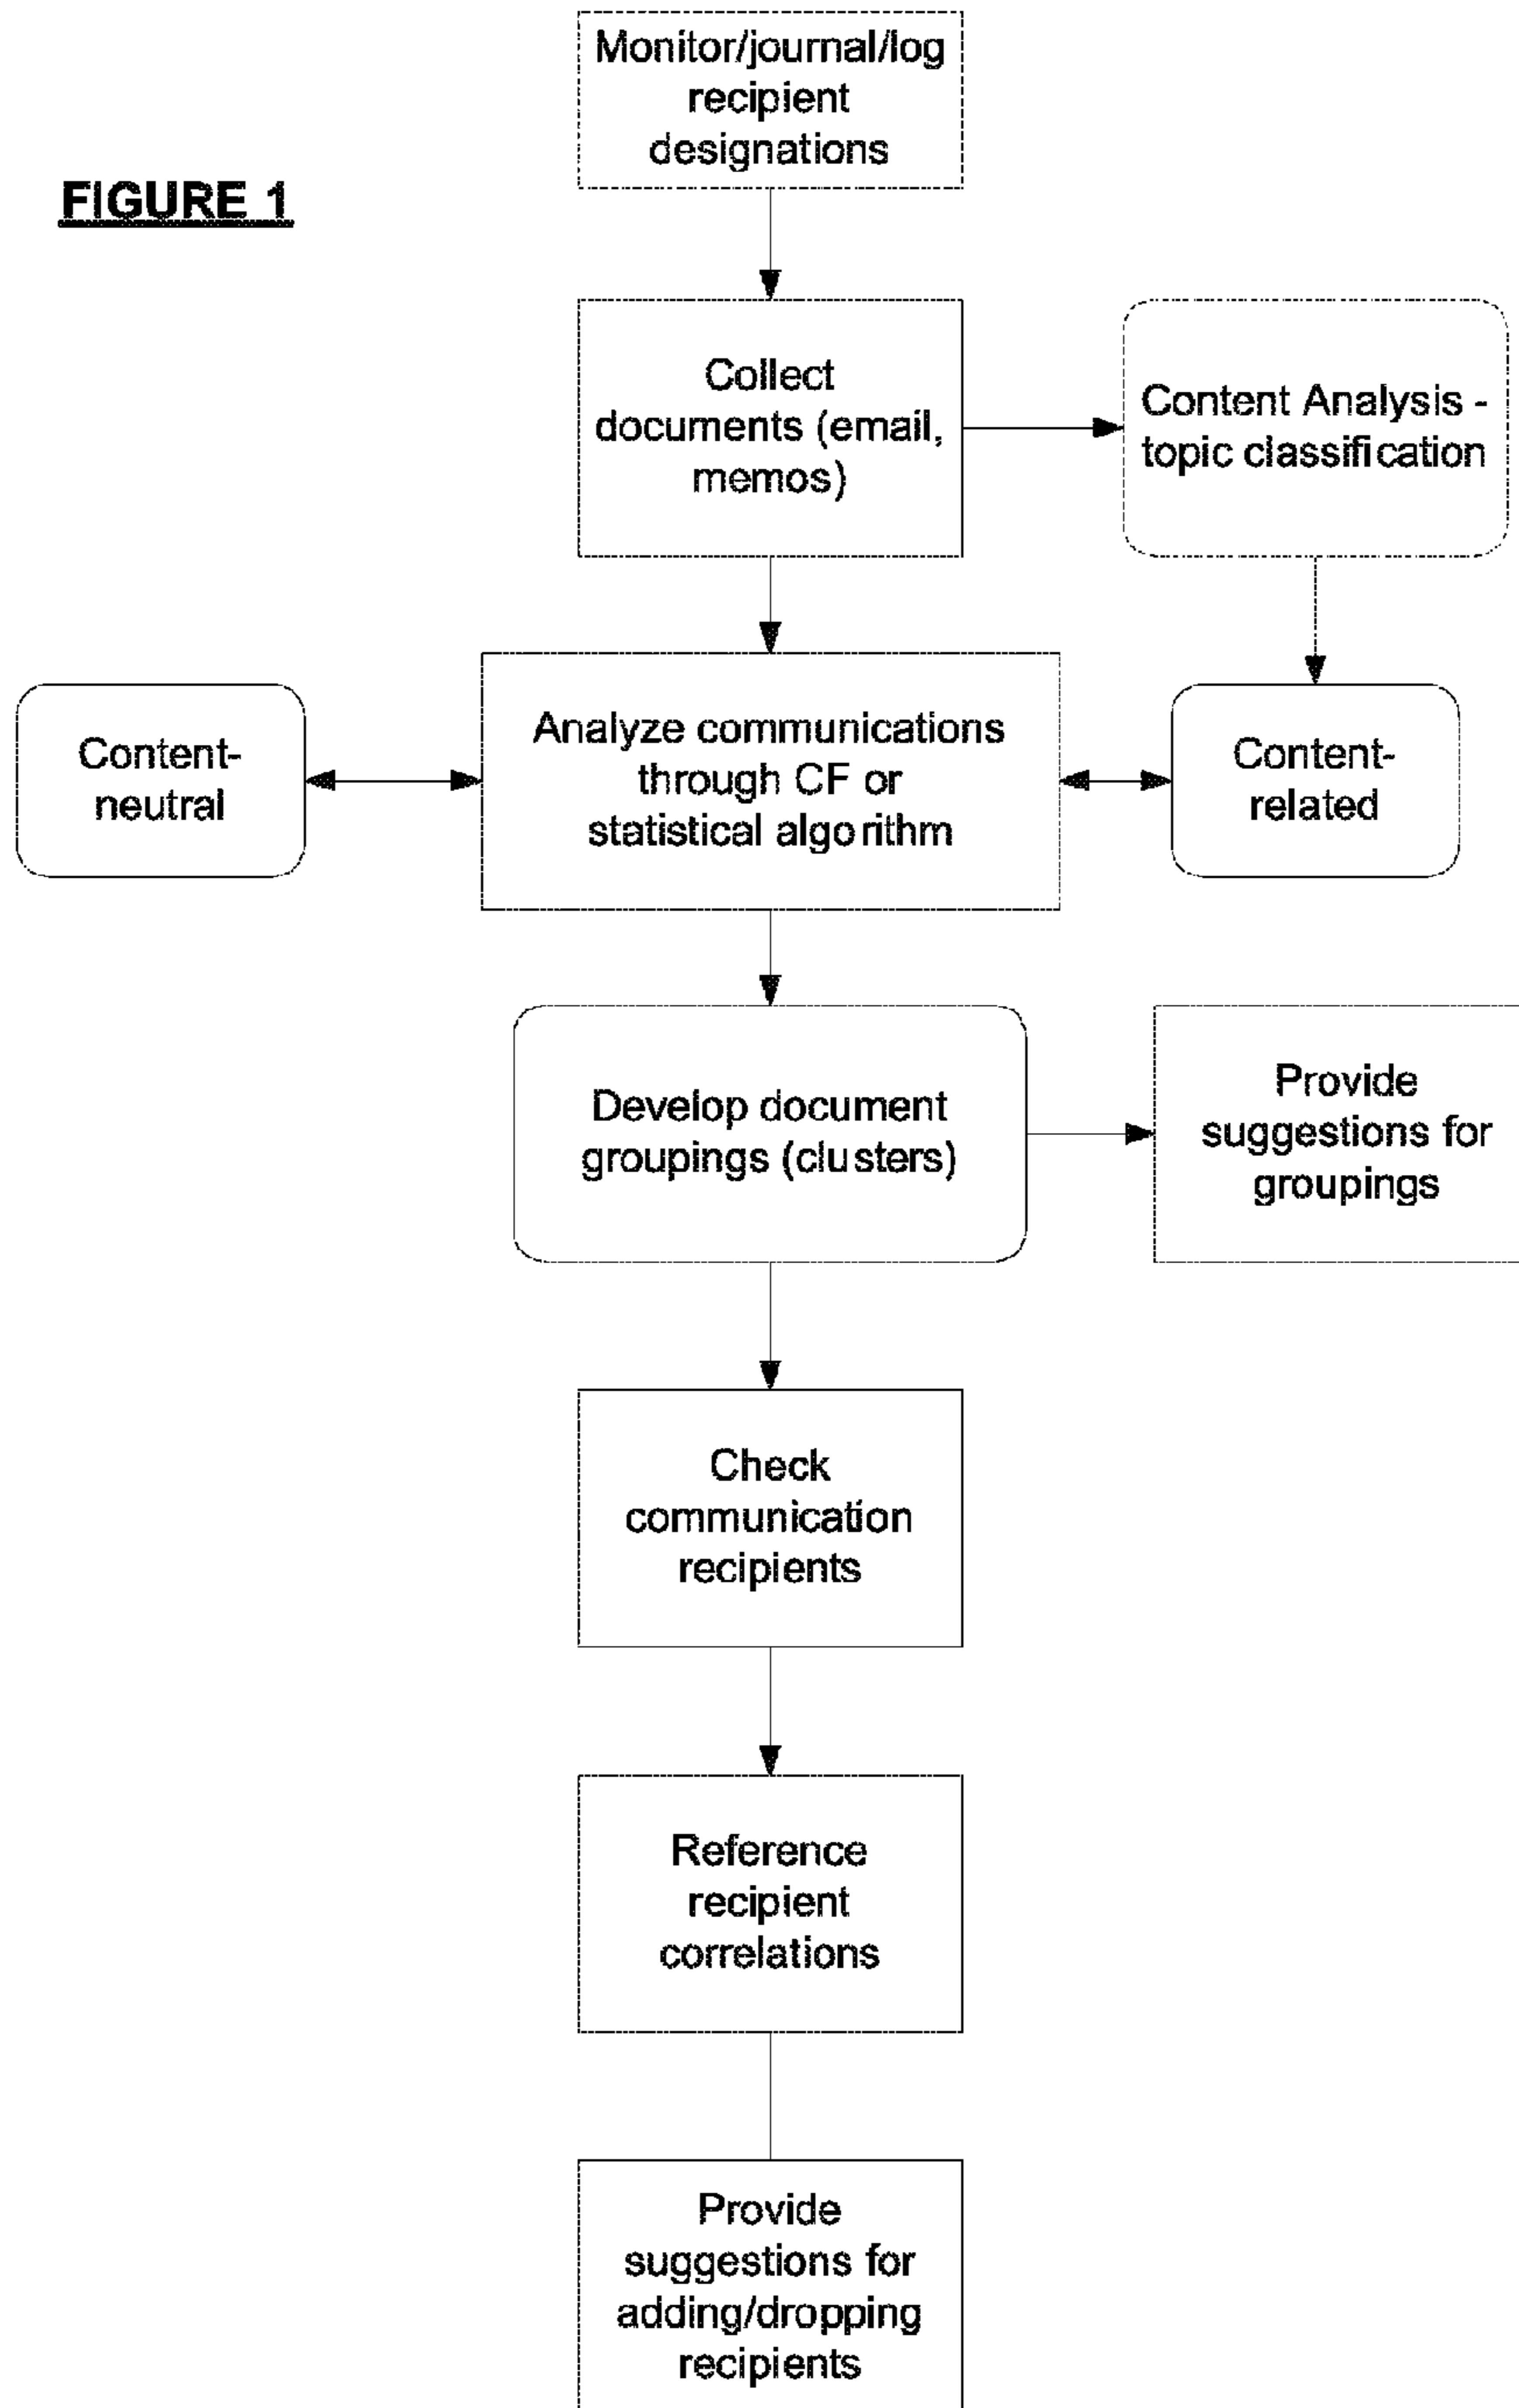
FIGURE 1

Monitor/journal/log recipient designations

Collect documents (email, memos)

Content Analysis - topic classification

Content-neutral

Analyze communications through CF or statistical algorithm

Content-related

Develop document groupings (clusters)

Provide suggestions for groupings

Check communication recipients

Reference recipient correlations

Provide suggestions for adding/dropping recipients